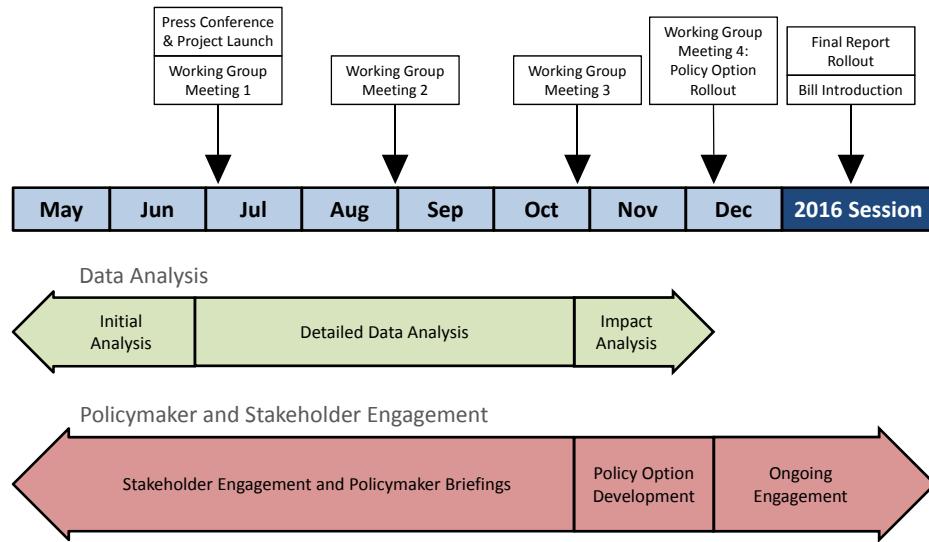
Press Conference & Project Launch

Working Group Meeting 1

Working Group Meeting 2

Working Group Meeting 3

Working Group Meeting 4: Policy Option Rollout

Final Report Rollout

Bill Introduction

| May | Jun | Jul | Aug | Sep | Oct | Nov | Dec | 2016 Session |
|---|---|---|---|---|---|---|---|---|

Data Analysis

Initial Analysis

Detailed Data Analysis

Impact Analysis

Policymaker and Stakeholder Engagement

Stakeholder Engagement and Policymaker Briefings

Policy Option Development

Ongoing Engagement